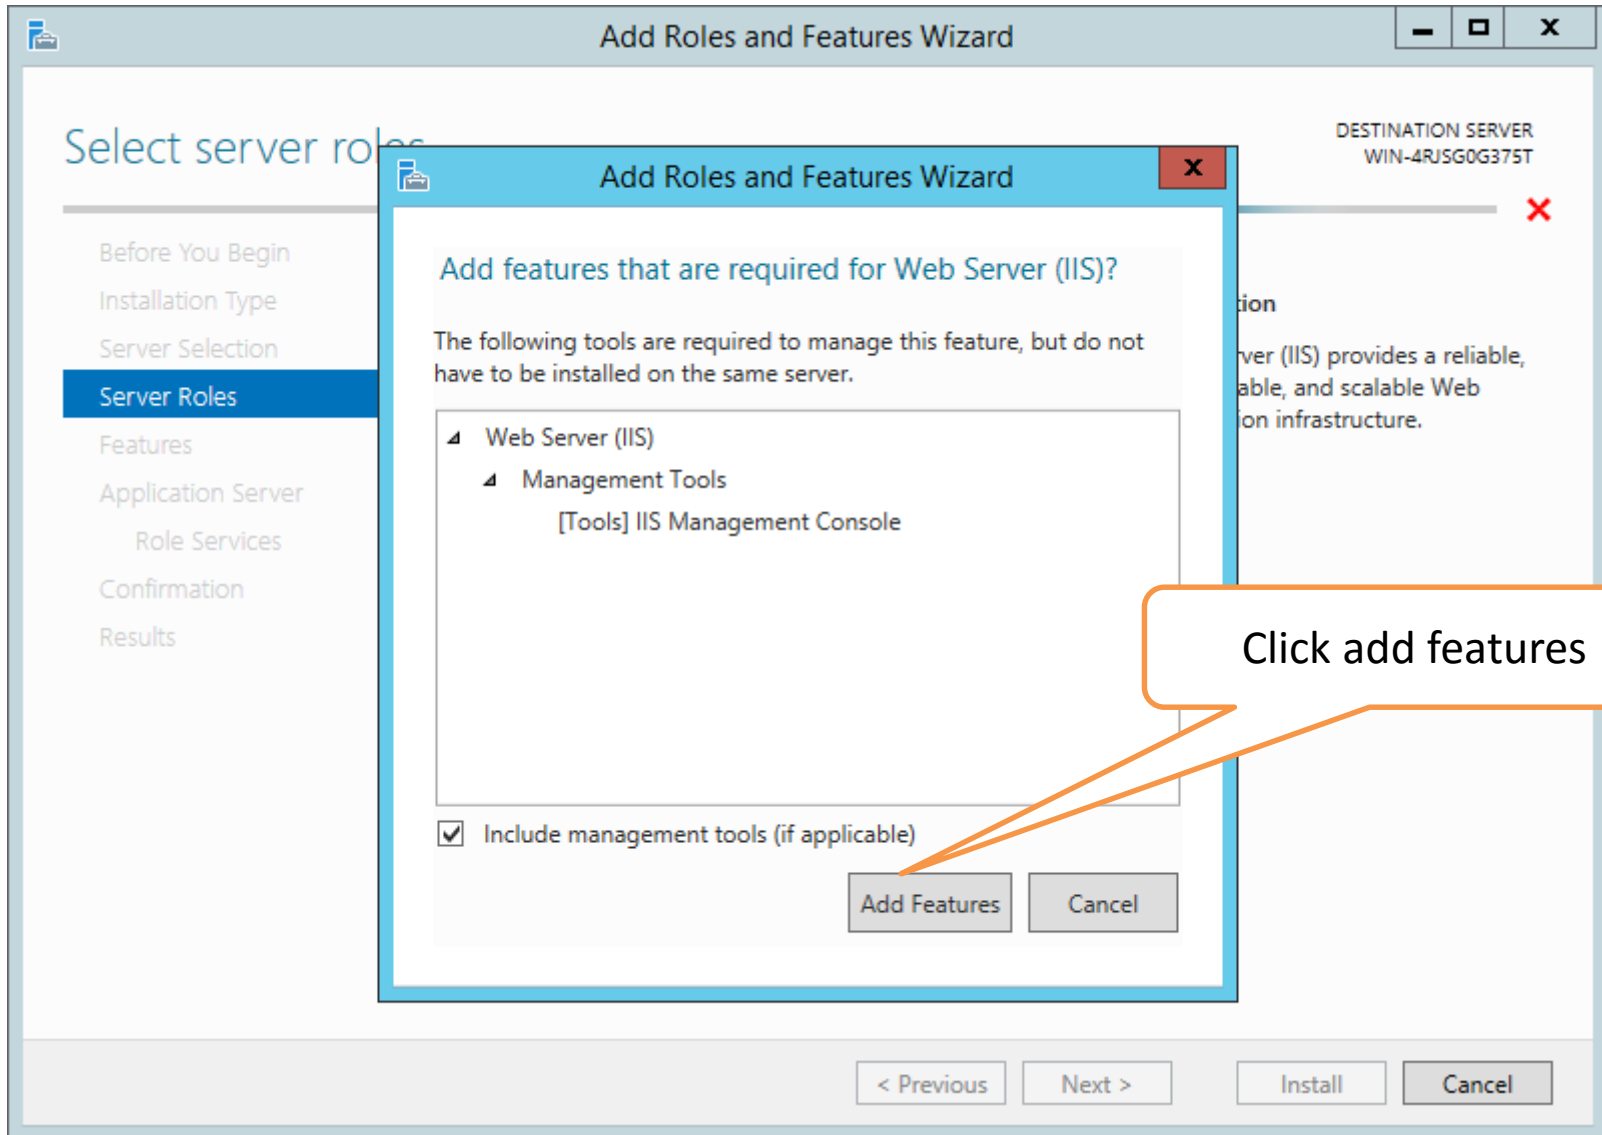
Add Roles and Features Wizard

Select server ro

DESTINATION SERVER
WIN-4RJSG0G375T

Before You Begin
Installation Type
Server Selection
Server Roles
Features
Application Server
Role Services
Confirmation
Results

tion

ver (IIS) provides a reliable, able, and scalable Web ion infrastructure.

Add Roles and Features Wizard

Add features that are required for Web Server (IIS)?

The following tools are required to manage this feature, but do not have to be installed on the same server.

Web Server (IIS)
Management Tools
[Tools] IIS Management Console

Include management tools (if applicable)

Add Features
Cancel

Click add features

< Previous
Next >
Install
Cancel